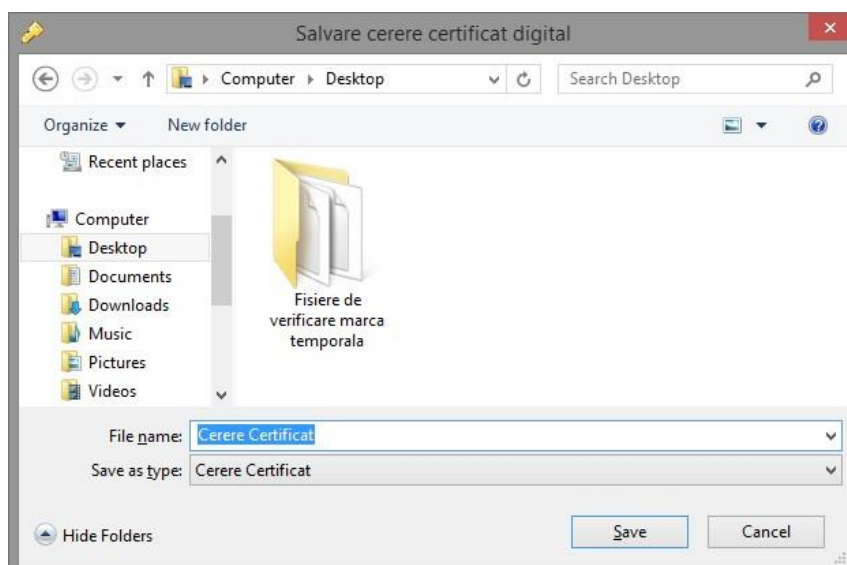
Salvare cerere certificat digital

Computer ▸ Desktop

Search Desktop

Organize ▾ New folder

Recent places

Computer

Desktop

Documents

Downloads

Music

Pictures

Videos

Fisiere de verificare marca temporala

File name: Cerere Certificat

Save as type: Cerere Certificat

Hide Folders

Save

Cancel